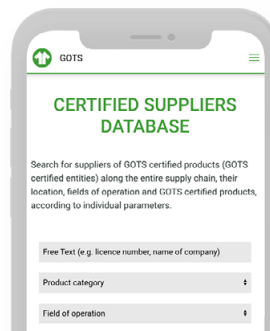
GOTS

CERTIFIED SUPPLIERS DATABASE

Search for suppliers of GOTS certified products (GOTS certified entities) along the entire supply chain, their location, fields of operation and GOTS certified products, according to individual parameters.

Free Text (e.g. licence number, name of company)

Product category

Field of operation